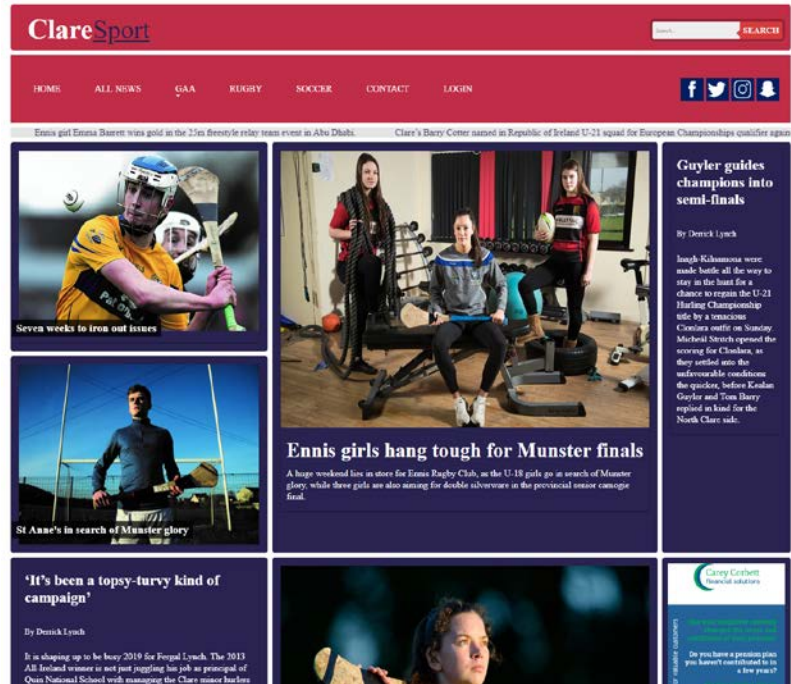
ClareSport

Search...
SEARCH

HOME ALL NEWS GAA RUGBY SOCCER CONTACT LOGIN

Ennis girl Emma Barrett wins gold in the 25m freestyle relay team event in Abu Dhabi. Clare's Barry Cotter named in Republic of Ireland U-21 squad for European Championships qualifier again

Seven weeks to iron out issues

St Anne's in search of Munster glory

Ennis girls hang tough for Munster finals

A huge weekend lies in store for Ennis Rugby Club, as the U-18 girls go in search of Munster glory, while three girls are also aiming for double silverware in the provincial senior camogie final.

Guyler guides champions into semi-finals

By Derrick Lynch

Inagh-Kilnamona were made battle all the way to stay in the hunt for a chance to regain the U-21 Hurling Championship title by a tenacious Clonlara outfit on Sunday. Mícheál Stritch opened the scoring for Clonlara, as they settled into the unfavourable conditions the quicker, before Kealan Guylor and Tom Barry replied in kind for the North Clare side.

'It's been a topsy-turvy kind of campaign'

By Derrick Lynch

It is shaping up to be busy 2019 for Fergal Lynch. The 2013 All-Ireland winner is not just juggling his job as principal of Quin National School with managing the Clare minor hurlers

Carey Corbett financial solutions

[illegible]

Do you have a pension plan you haven't contributed to in a few years?